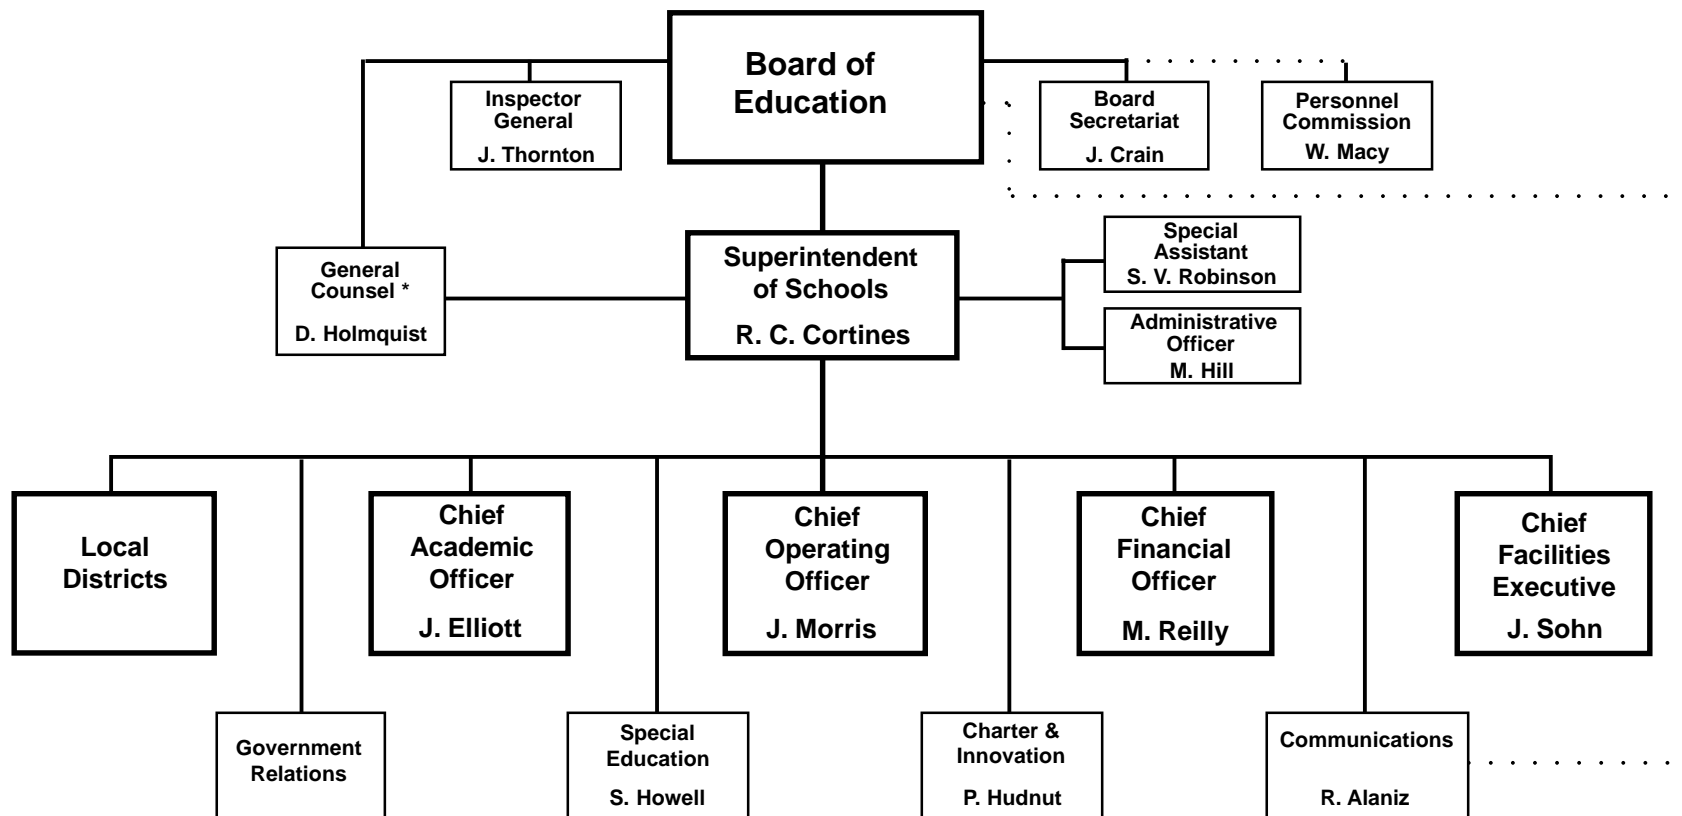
Board of Education

Inspector General
J. Thornton

Board Secretariat
J. Crain

Personnel Commission
W. Macy

General Counsel *
D. Holmquist

Superintendent of Schools
R. C. Cortines

Special Assistant
S. V. Robinson

Administrative Officer
M. Hill

Local Districts

Chief Academic Officer
J. Elliott

Chief Operating Officer
J. Morris

Chief Financial Officer
M. Reilly

Chief Facilities Executive
J. Sohn

Government Relations

Special Education
S. Howell

Charter & Innovation
P. Hudnut

Communications
R. Alaniz